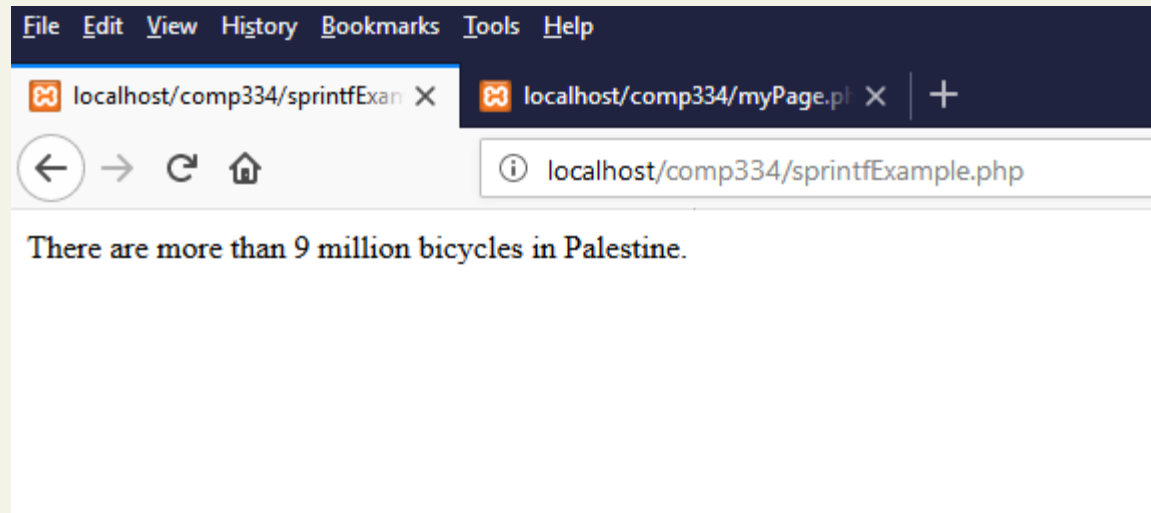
File Edit View History Bookmarks Tools Help

localhost/comp334/sprintfExan ×

localhost/comp334/myPage.ph ×

+

localhost/comp334/sprintfExample.php

There are more than 9 million bicycles in Palestine.